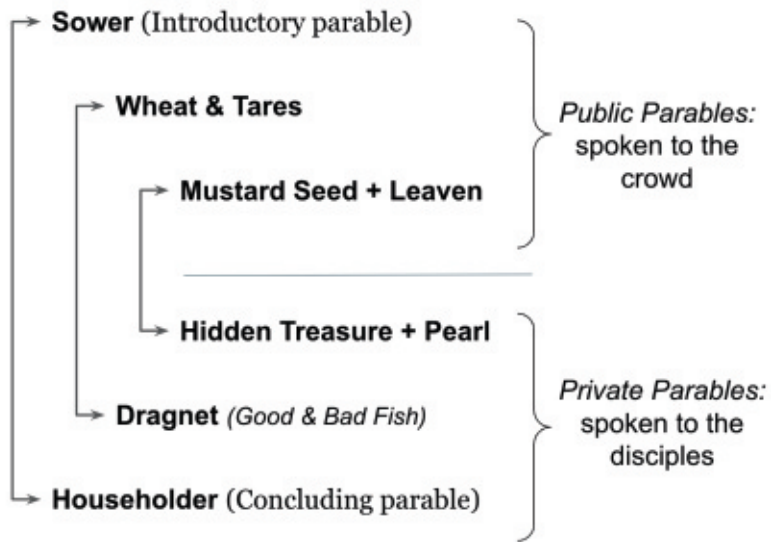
Sower (Introductory parable)

Wheat & Tares

Mustard Seed + Leaven

Public Parables: spoken to the crowd

Hidden Treasure + Pearl

Dragnet (Good & Bad Fish)

Householder (Concluding parable)

Private Parables: spoken to the disciples